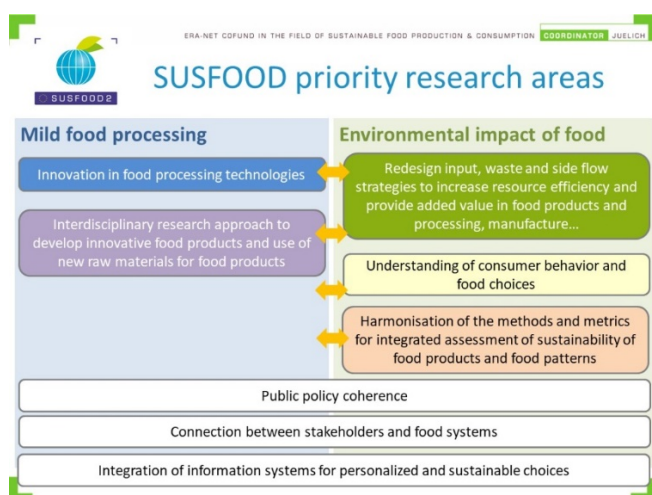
ERA-NET COFUND IN THE FIELD OF SUSTAINABLE FOOD PRODUCTION & CONSUMPTION COORDINATOR JUELICH

SUSFOOD2

SUSFOOD priority research areas

Mild food processing

Environmental impact of food

Innovation in food processing technologies

Redesign input, waste and side flow strategies to increase resource efficiency and provide added value in food products and processing, manufacture…

Interdisciplinary research approach to develop innovative food products and use of new raw materials for food products

Understanding of consumer behavior and food choices

Harmonisation of the methods and metrics for integrated assessment of sustainability of food products and food patterns

Public policy coherence

Connection between stakeholders and food systems

Integration of information systems for personalized and sustainable choices